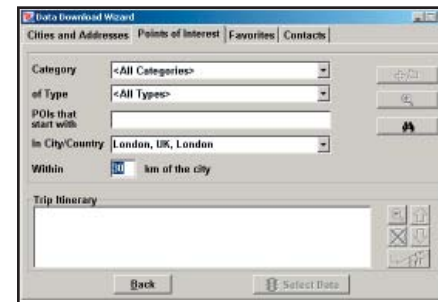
Data Download Wizard

Cities and Addresses | Points of Interest | Favorites | Contacts

Category <All Categories>

of Type <All Types>

POIs that start with

In City/Country London, UK, London

Within 50 km of the city

Trip Itinerary

Back

Select Data